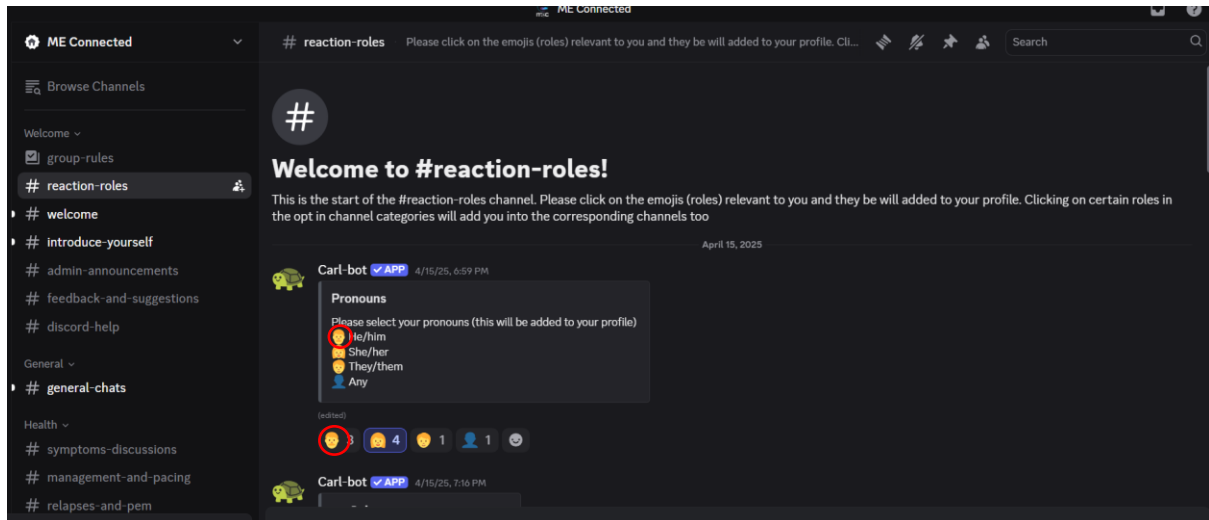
ME Connected

ME Connected

Browse Channels

Welcome

group-rules

reaction-roles

welcome

introduce-yourself

admin-announcements

feedback-and-suggestions

discord-help

General

general-chats

Health

symptoms-discussions

management-and-pacing

relapses-and-pem

# reaction-roles Please click on the emojis (roles) relevant to you and they be will added to your profile. Cli...

Search

#

Welcome to #reaction-roles!

This is the start of the #reaction-roles channel. Please click on the emojis (roles) relevant to you and they be will added to your profile. Clicking on certain roles in the opt in channel categories will add you into the corresponding channels too

April 15, 2025

Carl-bot APP 4/15/25, 6:59 PM

Pronouns

Please select your pronouns (this will be added to your profile)
He/him
She/her
They/them
Any

(edited)

3 4 1 1

Carl-bot APP 4/15/25, 7:16 PM